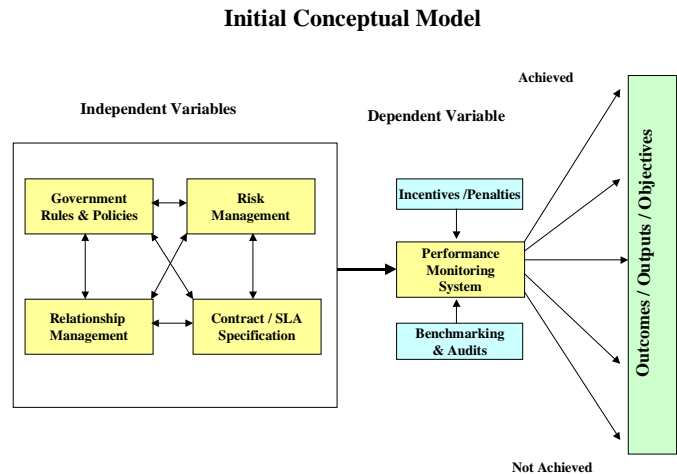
Initial Conceptual Model

Independent Variables

Government Rules & Policies

Risk Management

Relationship Management

Contract / SLA Specification

Dependent Variable

Incentives /Penalties

Performance Monitoring System

Benchmarking & Audits

Achieved

Outcomes / Outputs / Objectives

Not Achieved